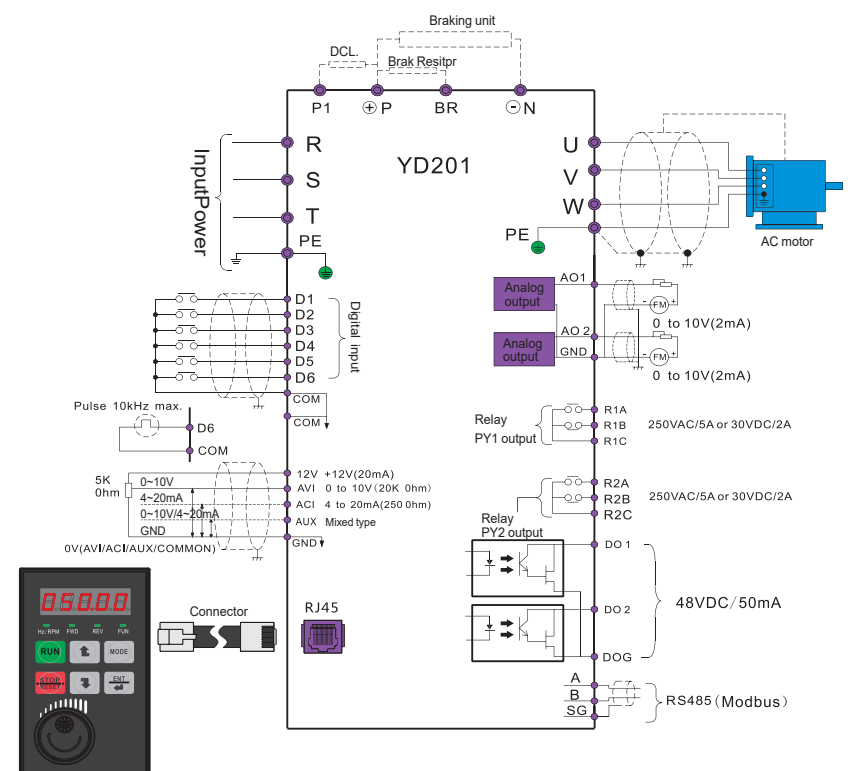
Braking unit

DCL.

Brak Resitpr

P1 ⊕P BR ⊖N

YD201

InputPower

R

S

T

PE

U

V

W

PE

AC motor

D1

D2

D3

D4

D5

D6

Digital input

COM

COM

Pulse 10kHz max.

D6

COM

Analog output

AO1

FM

0 to 10V(2mA)

Analog output

AO 2

GND

FM

0 to 10V(2mA)

Relay PY1 output

R1A

R1B

R1C

250VAC/5A or 30VDC/2A

R2A

R2B

R2C

250VAC/5A or 30VDC/2A

Relay PY2 output

5K 0hm

0~10V

4~20mA

0~10V/4~20mA

GND

0V(AVI/ACI/AUX/COMMON)

12V +12V(20mA)

AVI 0 to 10V(20K 0hm)

ACI 4 to 20mA(250 0hm)

AUX Mixed type

GND

DO 1

DO 2

DOG

48VDC/50mA

A

B

SG

RS485(Modbus)

Connector

RJ45

05000

Hz/RPM FWD REV FUN

RUN

MODE

STOP RESET

ENT